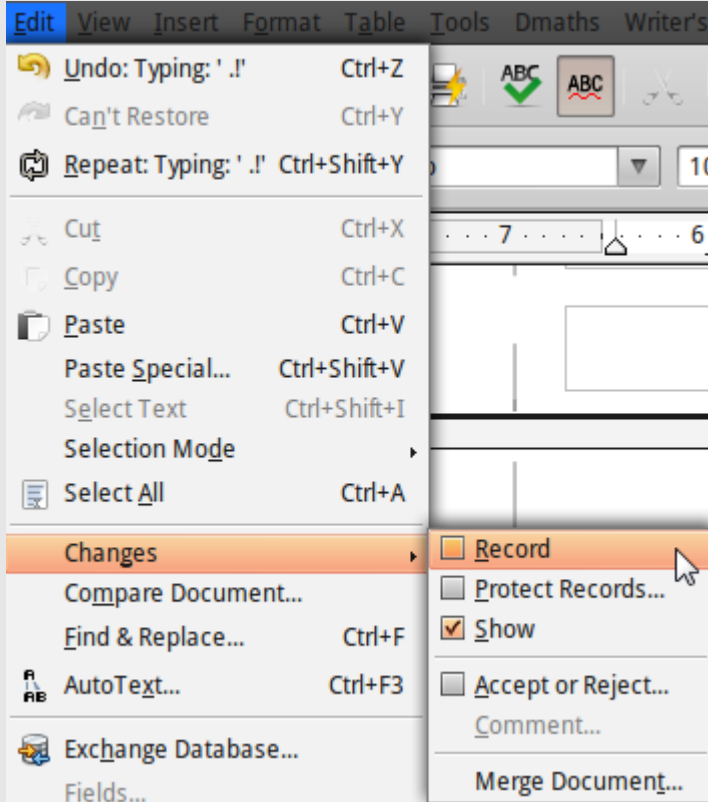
Edit View Insert Format Table Tools Dmaths Writer's

Undo: Typing: ' .!' Ctrl+Z
Can't Restore Ctrl+Y
Repeat: Typing: ' .!' Ctrl+Shift+Y

Cut Ctrl+X
Copy Ctrl+C
Paste Ctrl+V
Paste Special... Ctrl+Shift+V
Select Text Ctrl+Shift+I
Selection Mode
Select All Ctrl+A

Changes
Compare Document...
Find & Replace... Ctrl+F
AutoText... Ctrl+F3

Exchange Database...
Fields...

Record
Protect Records...
Show

Accept or Reject...
Comment...

Merge Document...

7 6 10